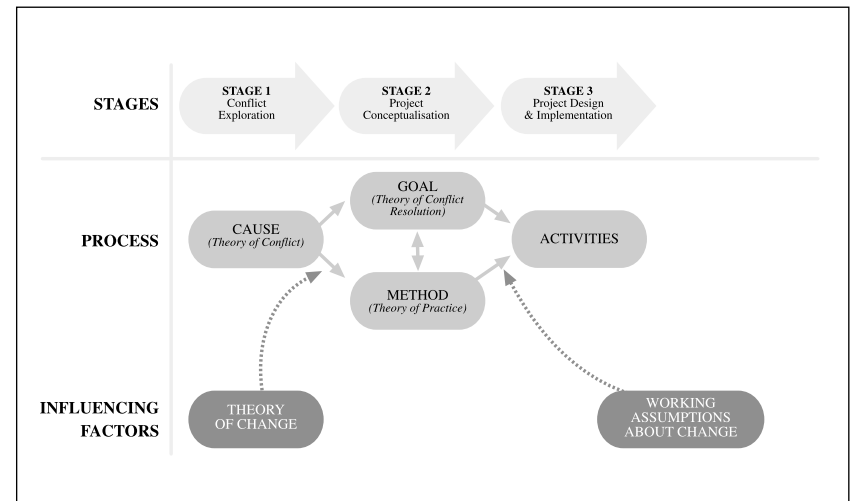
STAGES

STAGE 1
Conflict Exploration

STAGE 2
Project Conceptualisation

STAGE 3
Project Design & Implementation

PROCESS

GOAL
*(Theory of Conflict Resolution)*

CAUSE
*(Theory of Conflict)*

ACTIVITIES

METHOD
*(Theory of Practice)*

INFLUENCING FACTORS

THEORY OF CHANGE

WORKING ASSUMPTIONS ABOUT CHANGE